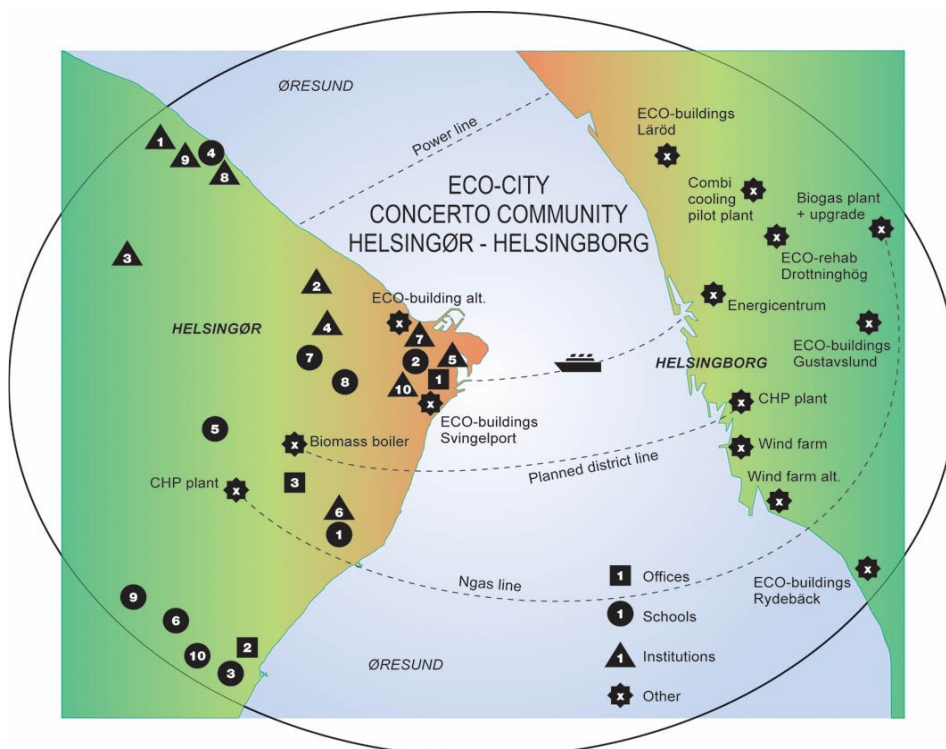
ØRESUND

Power line

ECO-CITY
CONCERTO COMMUNITY
HELSINGØR - HELSINGBORG

1
9
4
8
3
2
4
7
8
5
7
2
5
10
1
3
6
1
9
6
10
3
2

HELSINGØR

ECO-building alt.

ECO-buildings Svingelport

Biomass boiler

CHP plant

Planned district line

Ngas line

ECO-buildings Läröd

Combi cooling pilot plant

Biogas plant + upgrade

ECO-rehab Drottninghög

Energicentrum

ECO-buildings Gustavslund

HELSINGBORG

CHP plant

Wind farm

Wind farm alt.

ECO-buildings Rydebäck

1 Offices

1 Schools

1 Institutions

x Other

ØRESUND